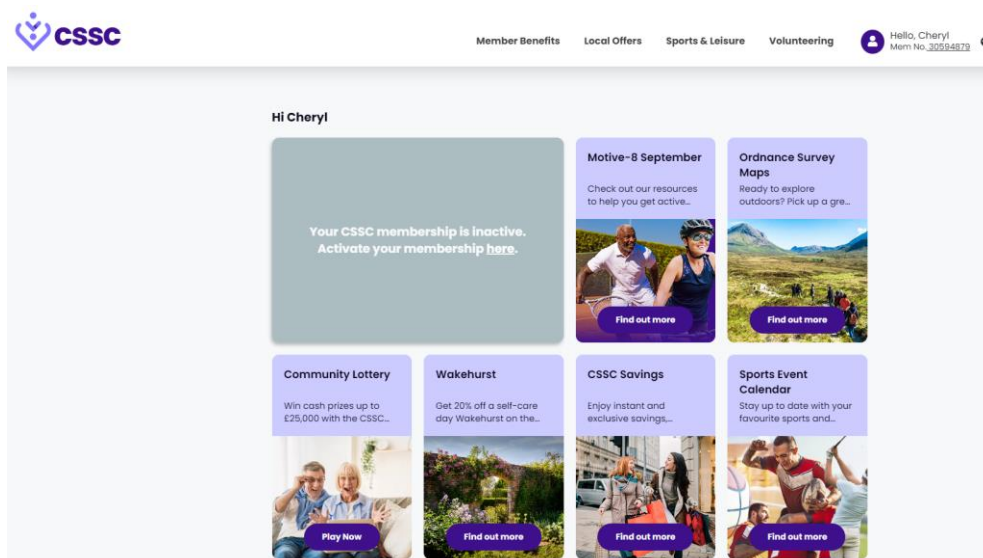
CSSC

Member Benefits Local Offers Sports & Leisure Volunteering

Hello, Cheryl
Mem No. 30594879

Hi Cheryl

Your CSSC membership is inactive. Activate your membership here.

Motive-8 September
Check out our resources to help you get active...
Find out more

Ordnance Survey Maps
Ready to explore outdoors? Pick up a gre...
Find out more

Community Lottery
Win cash prizes up to £25,000 with the CSSC...
Play Now

Wakehurst
Get 20% off a self-care day Wakehurst on the...
Find out more

CSSC Savings
Enjoy instant and exclusive savings,...
Find out more

Sports Event Calendar
Stay up to date with your favourite sports and...
Find out more